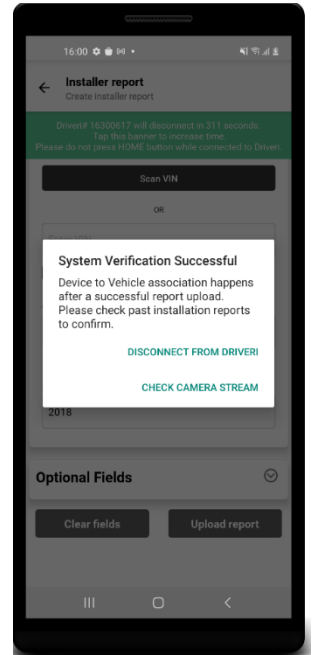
16:00

Installer report
Create installer report

Driveri# 16300612 will disconnect in 311 seconds.
Tap this banner to increase time.
Please do not press HOME button while connected to Driveri

Scan VIN

OR

System Verification Successful

Device to Vehicle association happens after a successful report upload. Please check past installation reports to confirm.

DISCONNECT FROM DRIVERI

CHECK CAMERA STREAM

2018

Optional Fields

Clear fields

Upload report